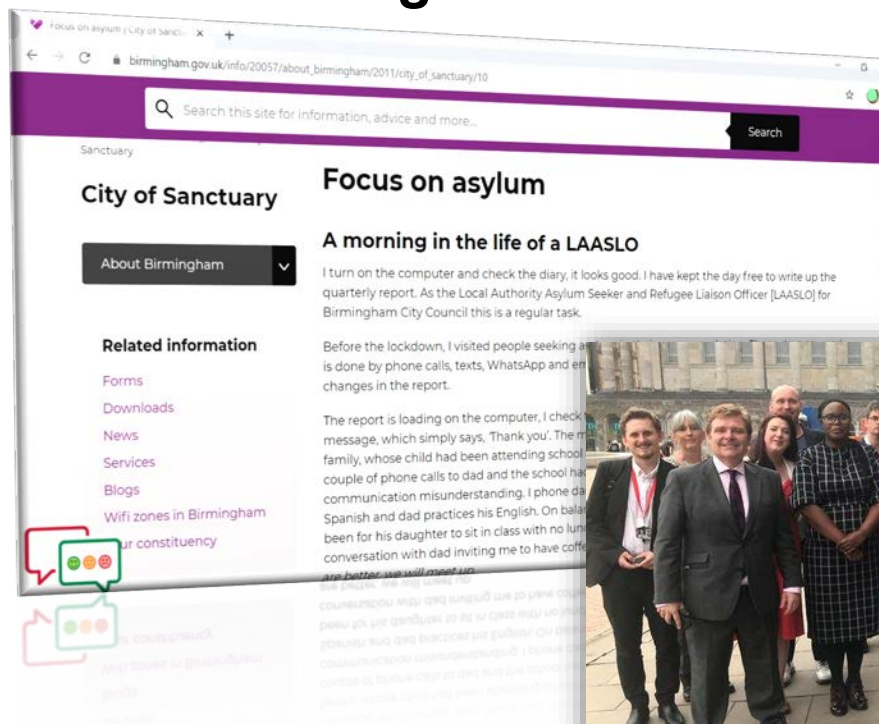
Focus on asylum | City of Sanct... ×

birmingham.gov.uk/info/20057/about_birmingham/2011/city_of_sanctuary/10

Search this site for information, advice and more...

Search

Sanctuary

City of Sanctuary

About Birmingham

Related information

Forms

Downloads

News

Services

Blogs

Wifi zones in Birmingham

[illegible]ur constituency

Focus on asylum

A morning in the life of a LAASLO

I turn on the computer and check the diary, it looks good. I have kept the day free to write up the quarterly report. As the Local Authority Asylum Seeker and Refugee Liaison Officer [LAASLO] for Birmingham City Council this is a regular task.

Before the lockdown, I visited people seeking a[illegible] is done by phone calls, texts, WhatsApp and em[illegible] changes in the report.

The report is loading on the computer, I check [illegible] message, which simply says, 'Thank you'. The m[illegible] family, whose child had been attending school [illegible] couple of phone calls to dad and the school ha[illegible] communication misunderstanding. I phone da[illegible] Spanish and dad practices his English. On bala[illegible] been for his daughter to sit in class with no lun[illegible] conversation with dad inviting me to have coff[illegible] are better we will meet up.